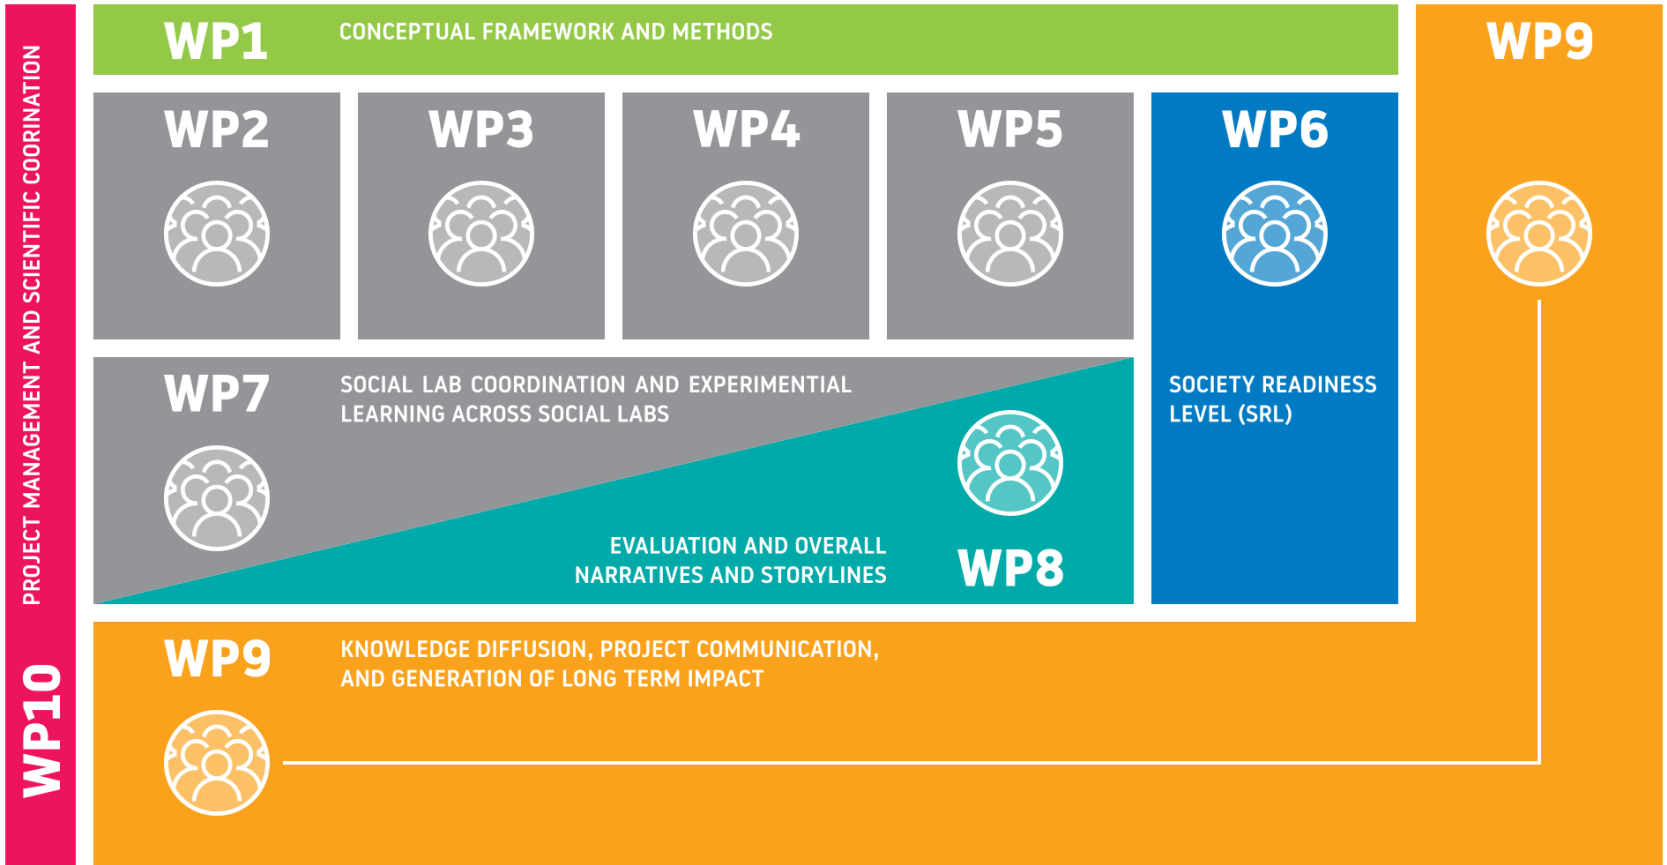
PROJECT MANAGEMENT AND SCIENTIFIC COORINATION

WP10

WP1 CONCEPTUAL FRAMEWORK AND METHODS

WP9

WP2

WP3

WP4

WP5

WP6

WP7 SOCIAL LAB COORDINATION AND EXPERIMENTIAL LEARNING ACROSS SOCIAL LABS

SOCIETY READINESS LEVEL (SRL)

EVALUATION AND OVERALL NARRATIVES AND STORYLINES

WP8

WP9 KNOWLEDGE DIFFUSION, PROJECT COMMUNICATION, AND GENERATION OF LONG TERM IMPACT